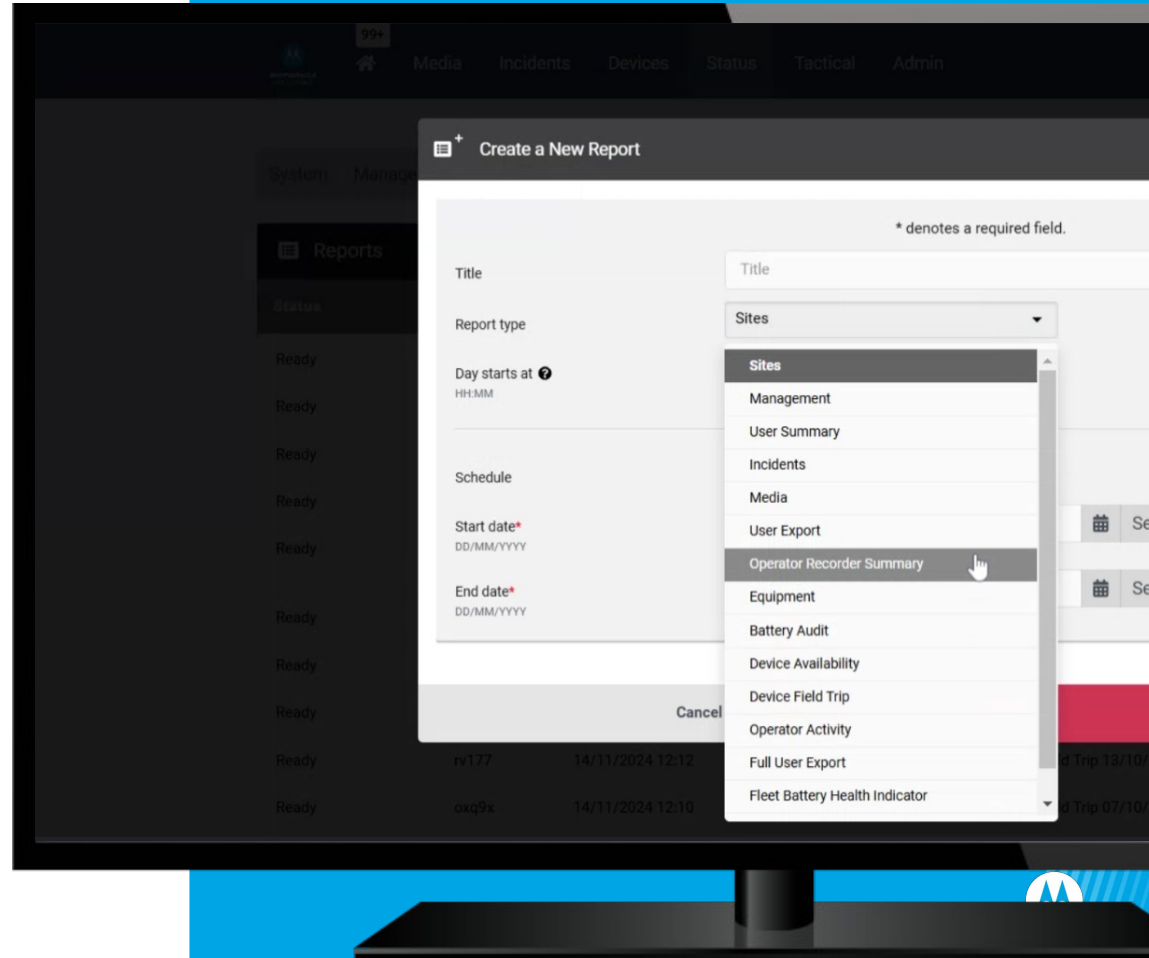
99+

Media Incidents Devices Status Tactical Admin

System Manage

Reports

Status

Ready
Ready
Ready
Ready
Ready
Ready
Ready
Ready
Ready
Ready

rv177 14/11/2024 12:12 d Trip 13/10/
oxq9x 14/11/2024 12:10 d Trip 07/10/

Create a New Report

* denotes a required field.

Title
Title

Report type
Sites

Day starts at
HH:MM

Schedule

Start date*
DD/MM/YYYY

End date*
DD/MM/YYYY

Se
Se

Cancel

Sites
Management
User Summary
Incidents
Media
User Export
Operator Recorder Summary
Equipment
Battery Audit
Device Availability
Device Field Trip
Operator Activity
Full User Export
Fleet Battery Health Indicator